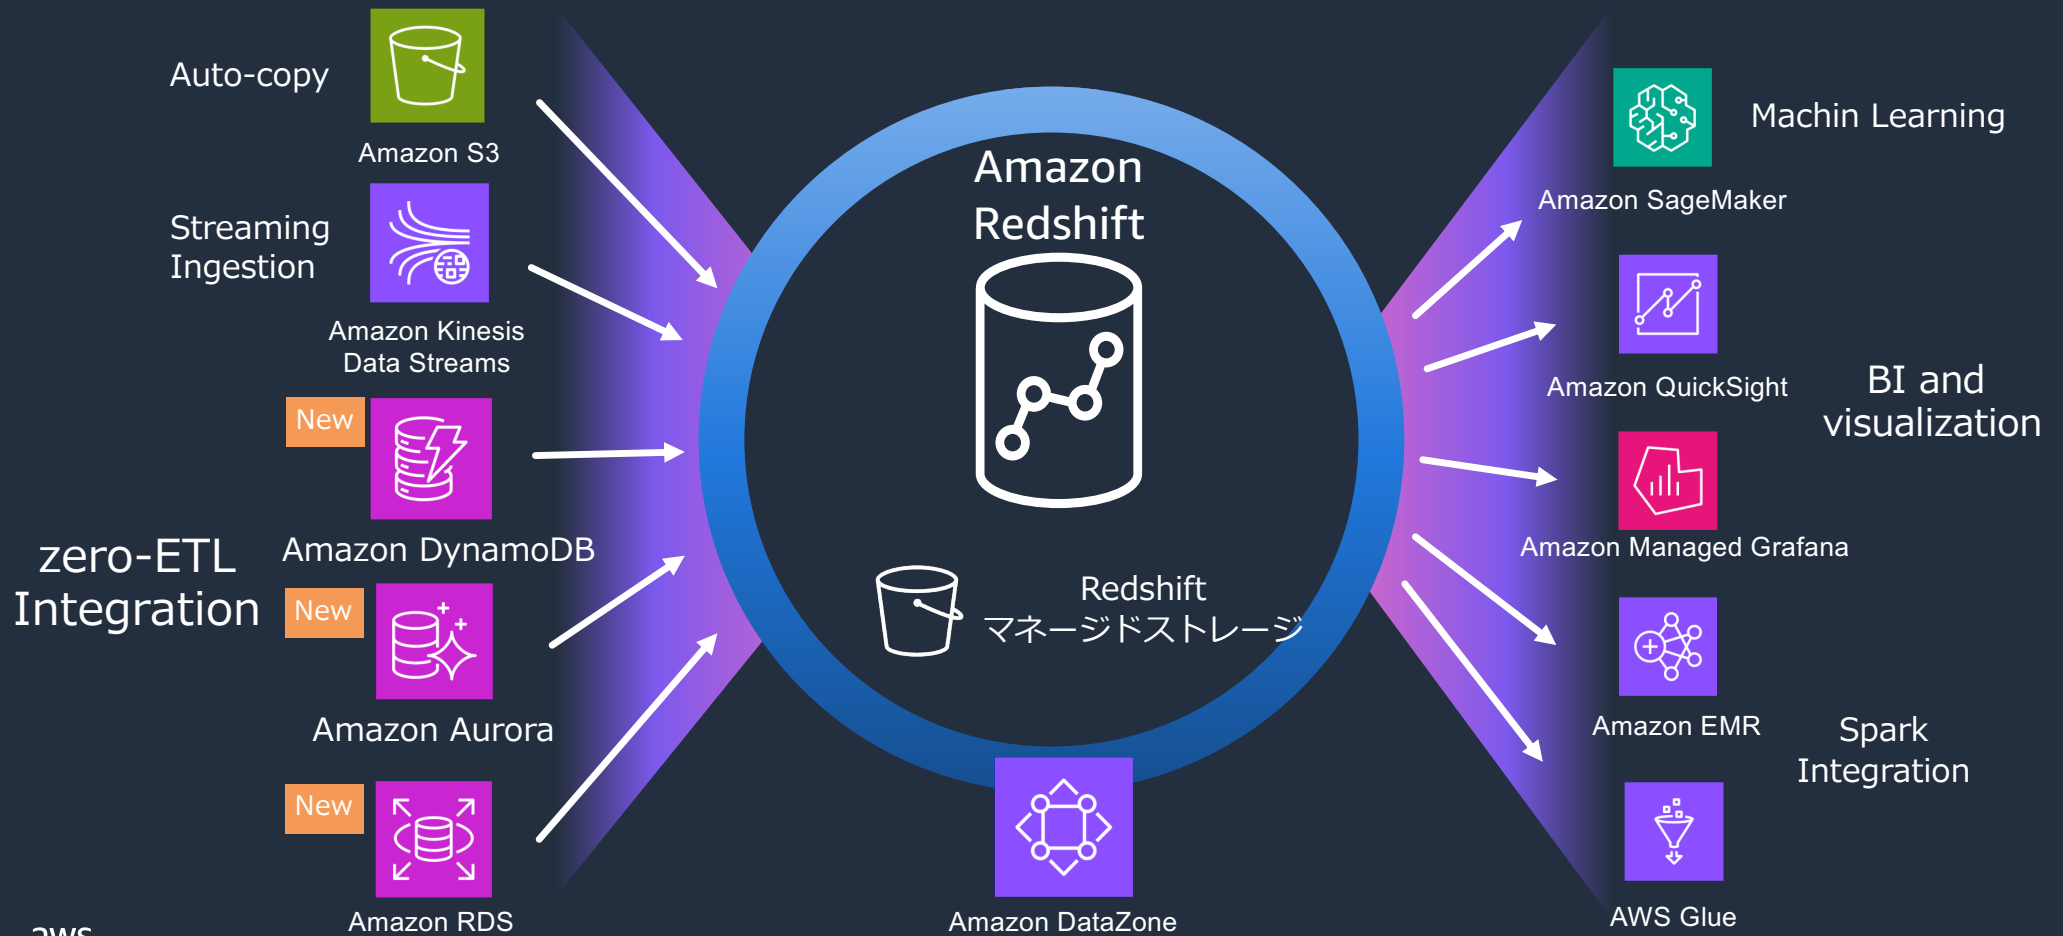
Auto-copy

Amazon S3

Streaming Ingestion

Amazon Kinesis Data Streams

New

Amazon DynamoDB

zero-ETL Integration

New

Amazon Aurora

New

Amazon RDS

Amazon Redshift

Redshift マネージドストレージ

Amazon DataZone

Machin Learning

Amazon SageMaker

Amazon QuickSight

BI and visualization

Amazon Managed Grafana

Amazon EMR

Spark Integration

AWS Glue

aws